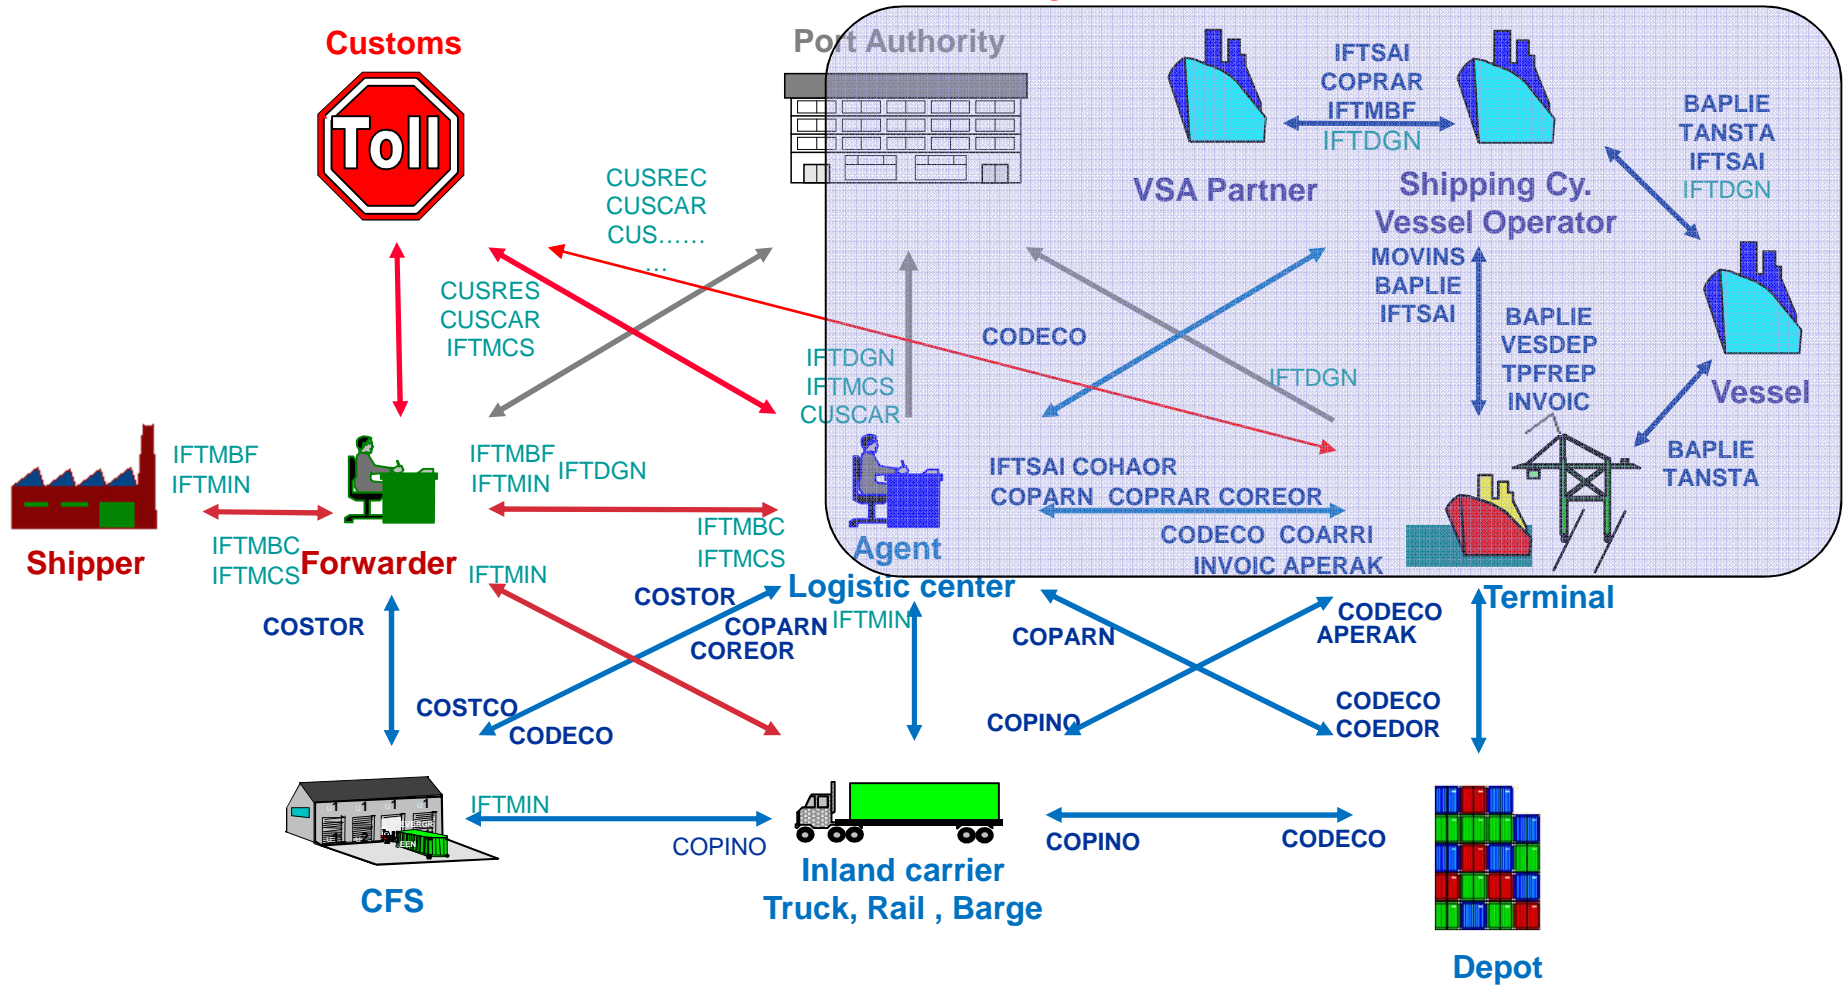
Customs

Toll

Port Authority

IFTSAI
COPRAR
IFTMBF
IFTDGN

VSA Partner

Shipping Cy.
Vessel Operator

BAPLIE
TANSTA
IFTSAI
IFTDGN

CUSREC
CUSCAR
CUS……
…

CUSRES
CUSCAR
IFTMCS

CODECO

MOVINS
BAPLIE
IFTSAI

BAPLIE
VESDEP
TPFREP
INVOIC

Vessel

IFTDGN
IFTMCS
CUSCAR

IFTDGN

IFTMBF
IFTMIN

IFTMBF
IFTMIN

IFTDGN

IFTSAI COHAOR
COPARN COPRAR COREOR

BAPLIE
TANSTA

Shipper

IFTMBC
IFTMCS

Forwarder

IFTMBC
IFTMCS

CODECO COARRI
INVOIC APERAK

Agent

IFTMIN

Logistic center

Terminal

COSTOR

COSTOR

COPARN
COREOR

IFTMIN

COPARN

CODECO
APERAK

COSTCO

CODECO

COPINO

CODECO
COEDOR

IFTMIN

COPINO

COPINO

CODECO

CFS

Inland carrier
Truck, Rail , Barge

Depot